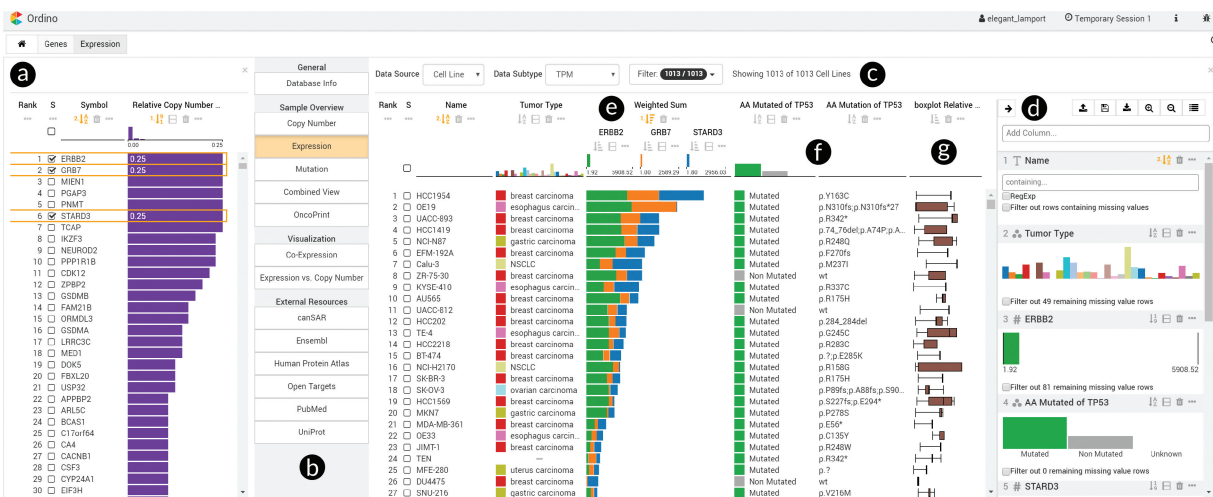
Ordino

elegant_lamport  Temporary Session 1

Genes  Expression

a

Rank  S  Symbol  Relative Copy Number ...

0.00  0.25

| Rank | S | Symbol | Relative Copy Number |
|---|---|---|---|
| 1 | ☑ | ERBB2 | 0.25 |
| 2 | ☑ | GRB7 | 0.25 |
| 3 | ☐ | MIEN1 | |
| 4 | ☐ | PGAP3 | |
| 5 | ☐ | PNMT | |
| 6 | ☑ | STARD3 | 0.25 |
| 7 | ☐ | TCAP | |
| 8 | ☐ | IKZF3 | |
| 9 | ☐ | NEUROD2 | |
| 10 | ☐ | PPP1R1B | |
| 11 | ☐ | CDK12 | |
| 12 | ☐ | ZPBP2 | |
| 13 | ☐ | GSDMB | |
| 14 | ☐ | FAM21B | |
| 15 | ☐ | ORMDL3 | |
| 16 | ☐ | GSDMA | |
| 17 | ☐ | LRRC3C | |
| 18 | ☐ | MED1 | |
| 19 | ☐ | DOK5 | |
| 20 | ☐ | FBXL20 | |
| 21 | ☐ | USP32 | |
| 22 | ☐ | APPBP2 | |
| 23 | ☐ | ARL5C | |
| 24 | ☐ | BCAS1 | |
| 25 | ☐ | C17orf64 | |
| 26 | ☐ | CA4 | |
| 27 | ☐ | CACNB1 | |
| 28 | ☐ | CSF3 | |
| 29 | ☐ | CYP24A1 | |
| 30 | ☐ | EIF3H | |

General
Database Info
Sample Overview
Copy Number
Expression
Mutation
Combined View
OncoPrint
Visualization
Co-Expression
Expression vs. Copy Number
External Resources
canSAR
Ensembl
Human Protein Atlas
Open Targets
PubMed
UniProt

b

Data Source  Cell Line  Data Subtype  TPM  Filter: 1013 / 1013  Showing 1013 of 1013 Cell Lines

c

Rank  S  Name  Tumor Type  e  Weighted Sum  AA Mutated of TP53  AA Mutation of TP53  boxplot Relative ...

ERBB2  GRB7  STARD3

1.92  5908.52  1.00  2589.29  1.89  2956.03

f  g

| Rank | Name | Tumor Type | AA Mutated of TP53 | AA Mutation of TP53 |
|---|---|---|---|---|
| 1 | HCC1954 | breast carcinoma | Mutated | p.Y163C |
| 2 | OE19 | esophagus carcin... | Mutated | p.N310fs;p.N310fs*27 |
| 3 | UACC-893 | breast carcinoma | Mutated | p.R342* |
| 4 | HCC1419 | breast carcinoma | Mutated | p.74_76del;p.A74P;p.A... |
| 5 | NCI-N87 | gastric carcinoma | Mutated | p.R248Q |
| 6 | EFM-192A | breast carcinoma | Mutated | p.F270fs |
| 7 | Calu-3 | NSCLC | Mutated | p.M237I |
| 8 | ZR-75-30 | breast carcinoma | Non Mutated | wt |
| 9 | KYSE-410 | esophagus carcin... | Mutated | p.R337C |
| 10 | AU565 | breast carcinoma | Mutated | p.R175H |
| 11 | UACC-812 | breast carcinoma | Non Mutated | wt |
| 12 | HCC202 | breast carcinoma | Mutated | p.284_284del |
| 13 | TE-4 | esophagus carcin... | Mutated | p.G245C |
| 14 | HCC2218 | breast carcinoma | Mutated | p.R283C |
| 15 | BT-474 | breast carcinoma | Mutated | p.?;p.E285K |
| 16 | NCI-H2170 | NSCLC | Mutated | p.R158G |
| 17 | SK-BR-3 | breast carcinoma | Mutated | p.R175H |
| 18 | SK-OV-3 | ovarian carcinoma | Mutated | p.P89fs;p.A88fs;p.S90... |
| 19 | HCC1569 | breast carcinoma | Mutated | p.S227fs;p.E294* |
| 20 | MKN7 | gastric carcinoma | Mutated | p.P278S |
| 21 | MDA-MB-361 | breast carcinoma | Mutated | p.E56* |
| 22 | OE33 | esophagus carcin... | Mutated | p.C135Y |
| 23 | JIMT-1 | breast carcinoma | Mutated | p.R248W |
| 24 | TEN | --- | Mutated | p.R342* |
| 25 | MFE-280 | uterus carcinoma | Mutated | p.? |
| 26 | DU4475 | breast carcinoma | Non Mutated | wt |
| 27 | SNU-216 | gastric carcinoma | Mutated | p.V216M |

d

Add Column...

1 Name
containing...
RegExp
Filter out rows containing missing values

2 Tumor Type
Filter out 49 remaining missing value rows

3 # ERBB2
1.92  5908.52
Filter out 81 remaining missing value rows

4 AA Mutated of TP53
Mutated  Non Mutated  Unknown
Filter out 0 remaining missing value rows

5 # STARD3